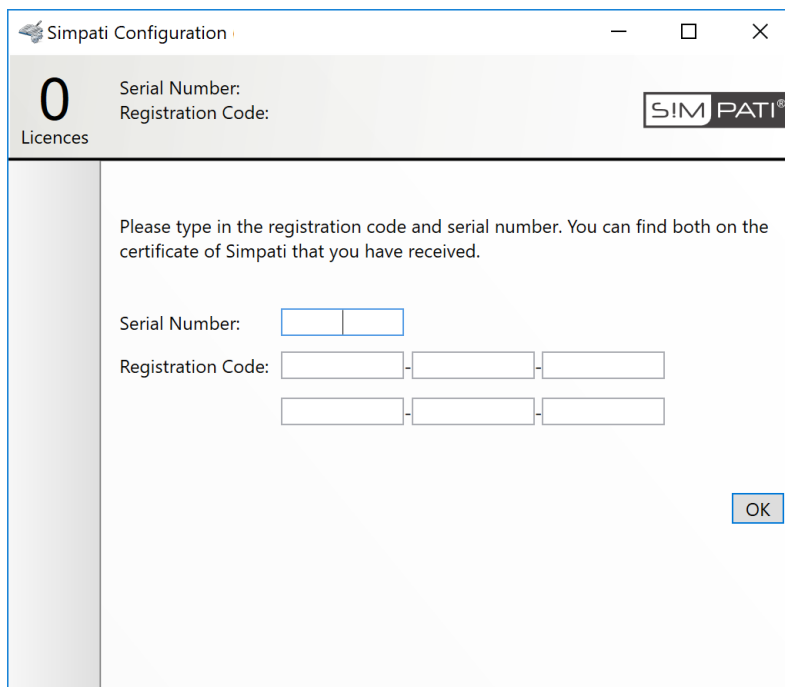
Simpati Configuration

0
Licences

Serial Number:
Registration Code:

S!M PATI®

Please type in the registration code and serial number. You can find both on the certificate of Simpati that you have received.

Serial Number:

Registration Code: - -

- -

OK